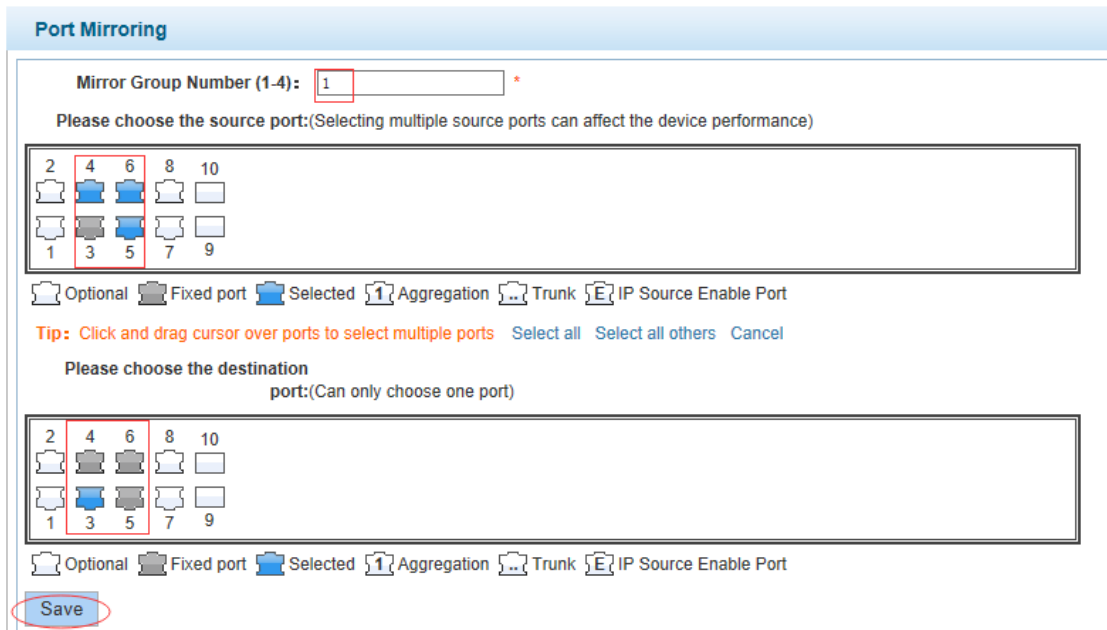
Port Mirroring

Mirror Group Number (1-4): 1 *

Please choose the source port:(Selecting multiple source ports can affect the device performance)

2 4 6 8 10

1 3 5 7 9

Optional Fixed port Selected 1 Aggregation .. Trunk E IP Source Enable Port

Tip: Click and drag cursor over ports to select multiple ports Select all Select all others Cancel

Please choose the destination port:(Can only choose one port)

2 4 6 8 10

1 3 5 7 9

Optional Fixed port Selected 1 Aggregation .. Trunk E IP Source Enable Port

Save